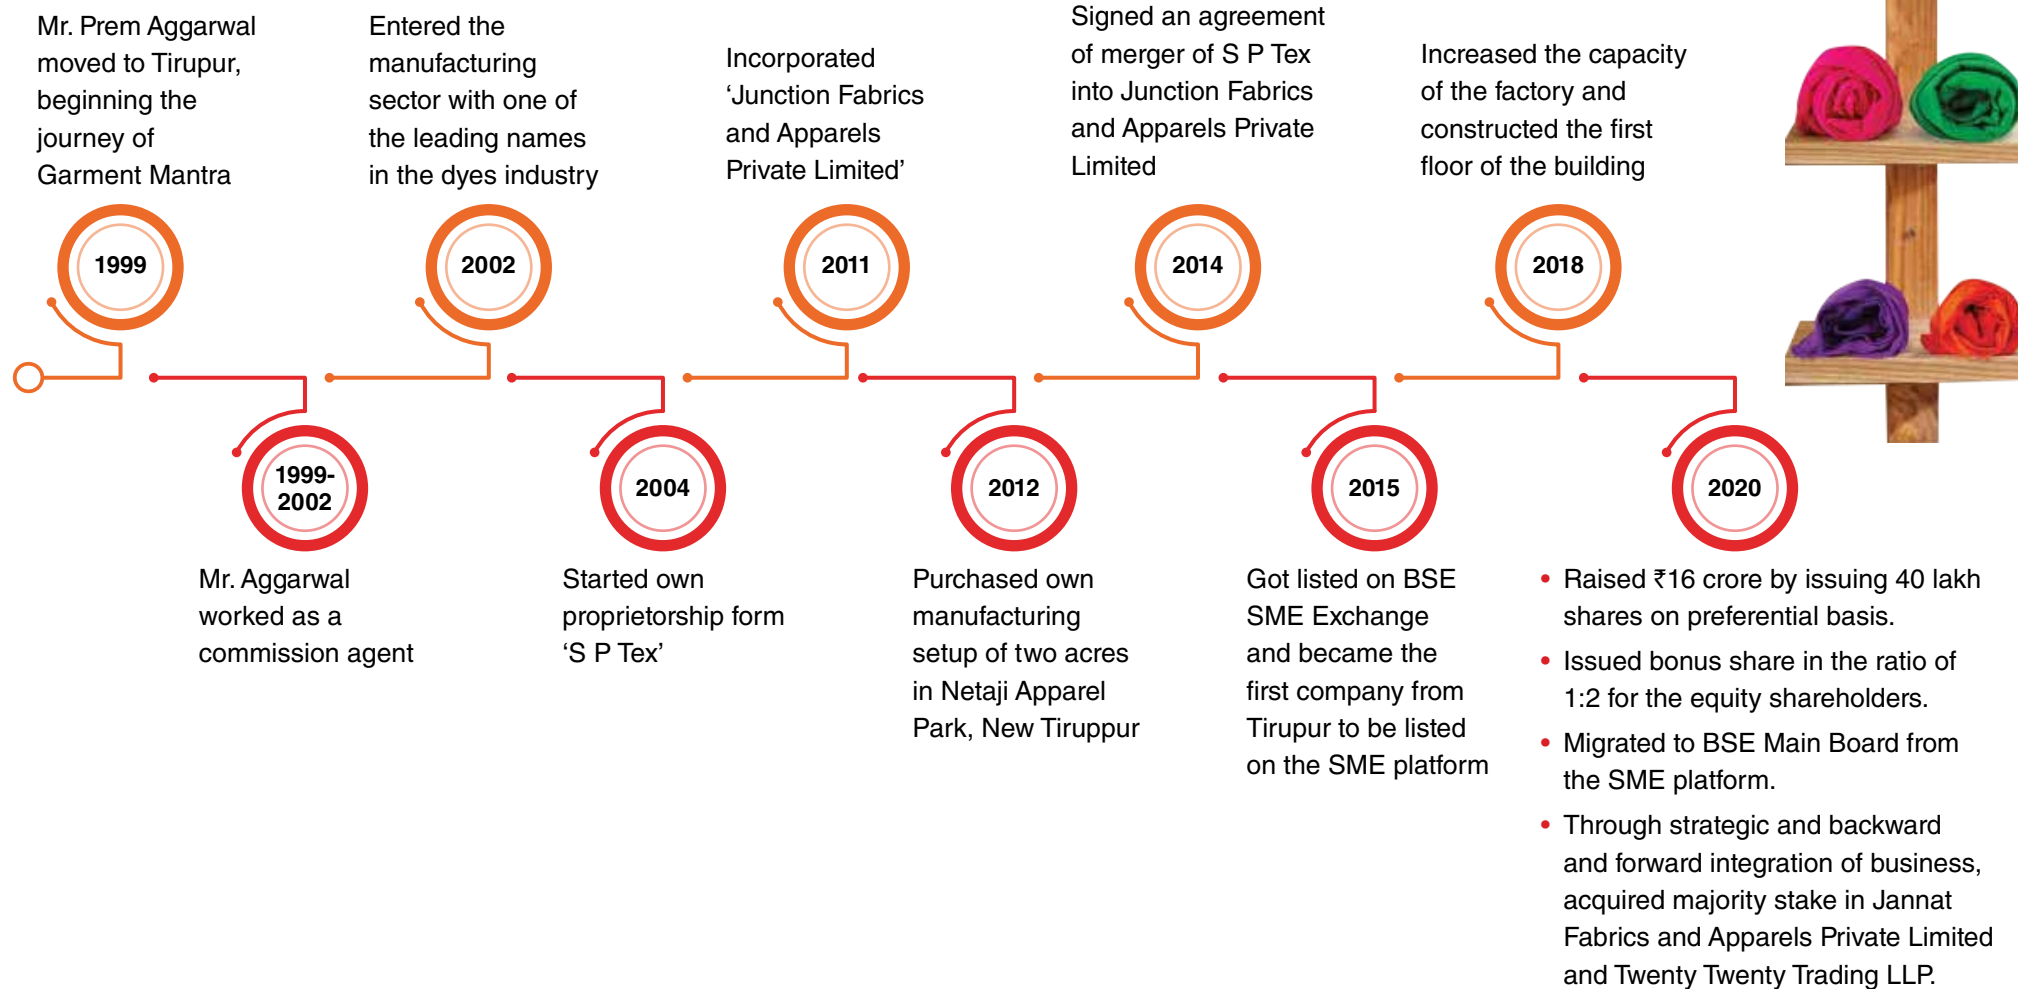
Mr. Prem Aggarwal moved to Tirupur, beginning the journey of Garment Mantra

1999

1999-2002

Mr. Aggarwal worked as a commission agent

Entered the manufacturing sector with one of the leading names in the dyes industry

2002

2004

Started own proprietorship form ‘S P Tex’

Incorporated ‘Junction Fabrics and Apparels Private Limited’

2011

2012

Purchased own manufacturing setup of two acres in Netaji Apparel Park, New Tiruppur

Signed an agreement of merger of S P Tex into Junction Fabrics and Apparels Private Limited

2014

2015

Got listed on BSE SME Exchange and became the first company from Tirupur to be listed on the SME platform

Increased the capacity of the factory and constructed the first floor of the building

2018

2020

• Raised ₹16 crore by issuing 40 lakh shares on preferential basis.

• Issued bonus share in the ratio of 1:2 for the equity shareholders.

• Migrated to BSE Main Board from the SME platform.

• Through strategic and backward and forward integration of business, acquired majority stake in Jannat Fabrics and Apparels Private Limited and Twenty Twenty Trading LLP.